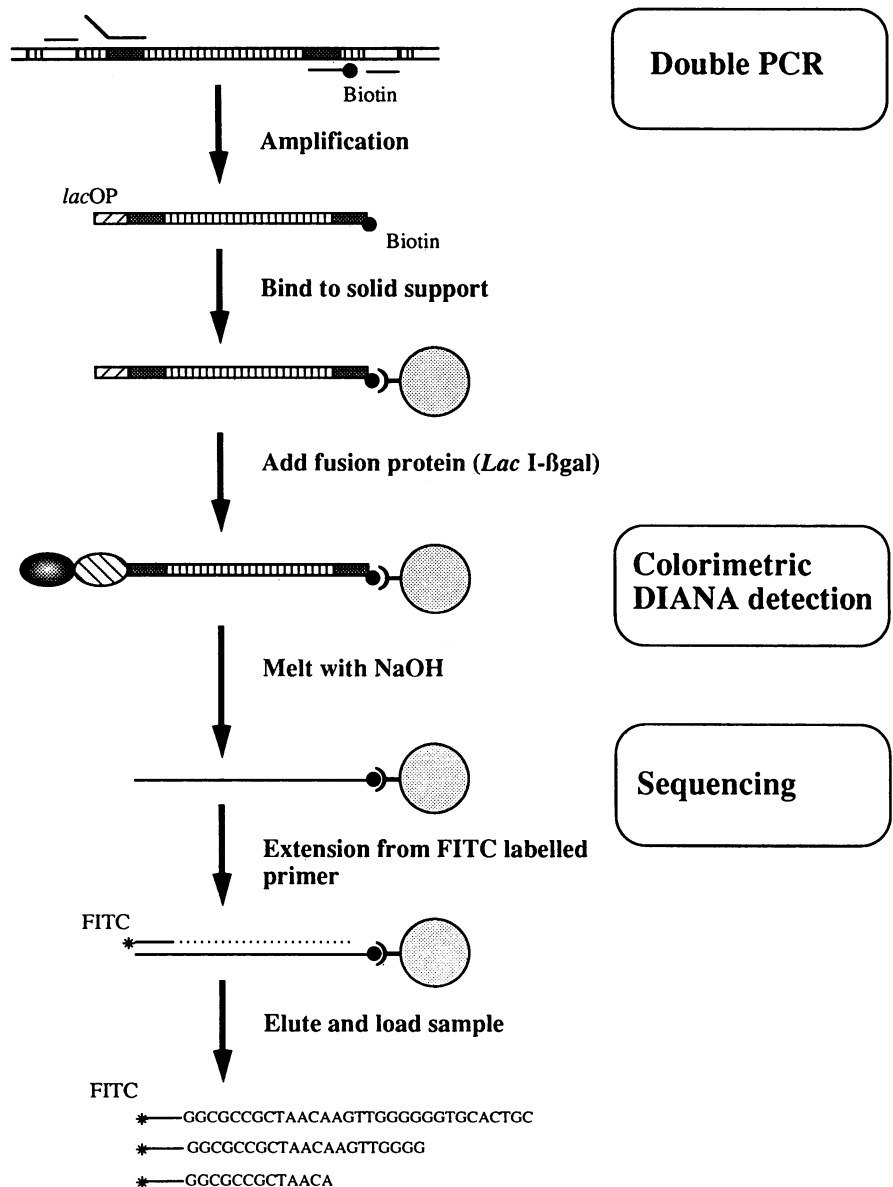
Double PCR

Biotin

Amplification

lacOP

Biotin

Bind to solid support

Add fusion protein (Lac I-ßgal)

Colorimetric DIANA detection

Melt with NaOH

Sequencing

Extension from FITC labelled primer

FITC

Elute and load sample

FITC

GGCGCCGCTAACAAGTTGGGGGGTGCACTGC

GGCGCCGCTAACAAGTTGGGG

GGCGCCGCTAACA